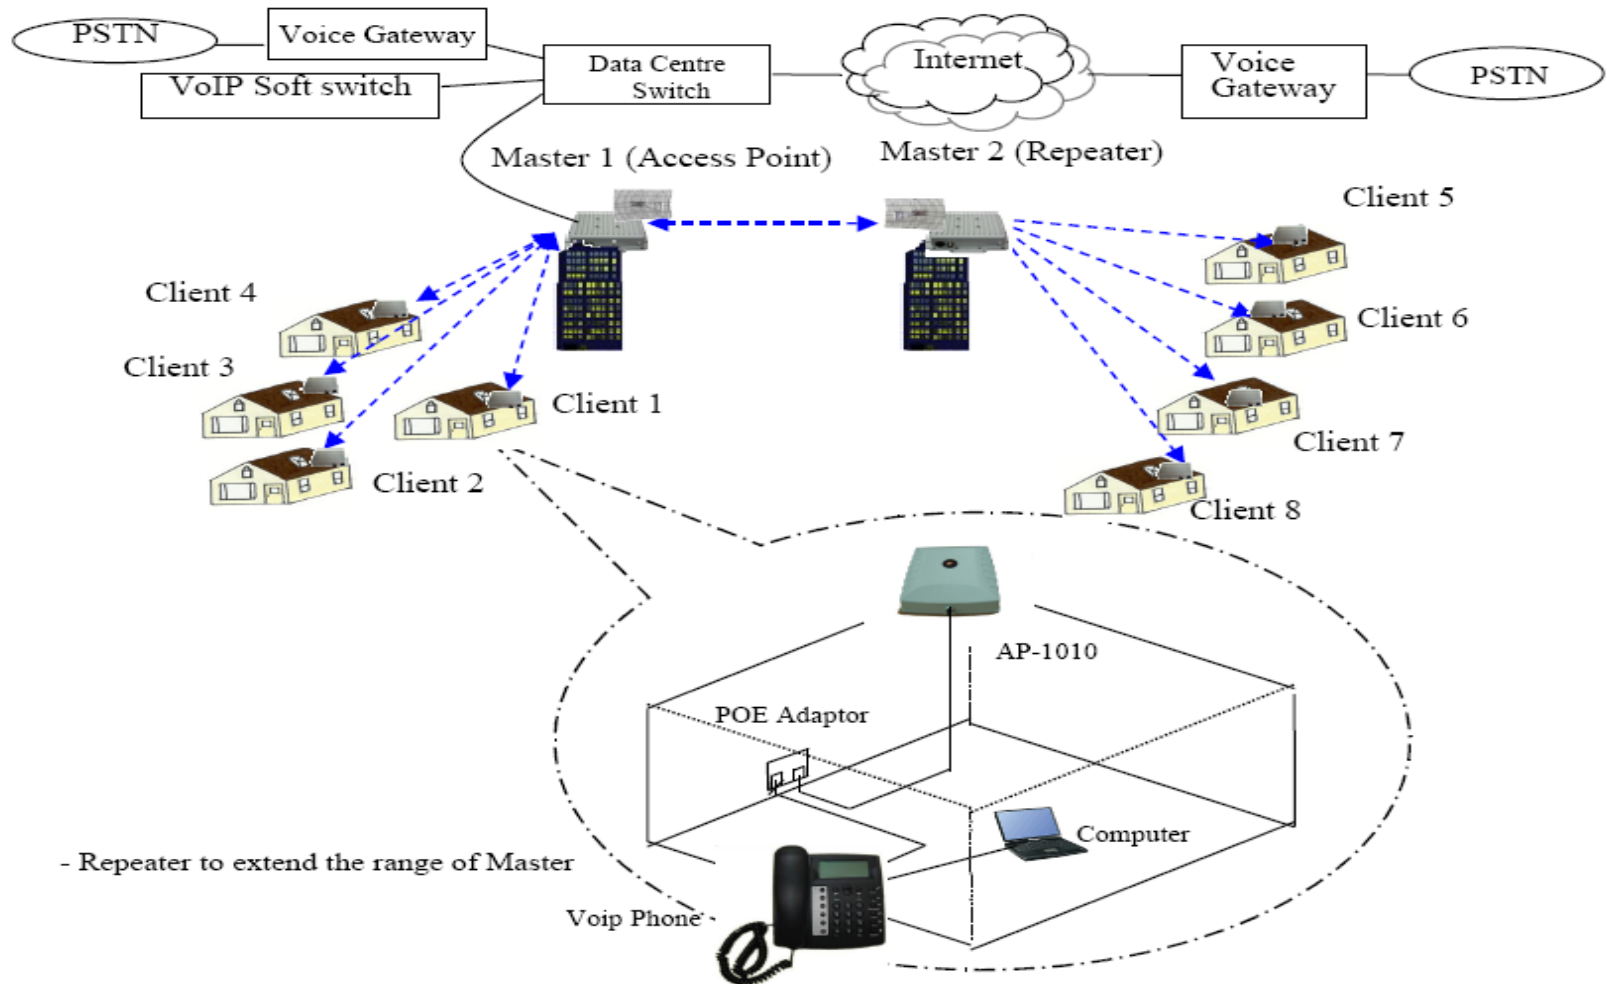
PSTN
Voice Gateway
VoIP Soft switch
Data Centre Switch
Internet
Voice Gateway
PSTN
Master 1 (Access Point)
Master 2 (Repeater)
Client 5
Client 4
Client 6
Client 3
Client 1
Client 7
Client 2
Client 8
AP-1010
POE Adaptor
Computer
- Repeater to extend the range of Master
Voip Phone